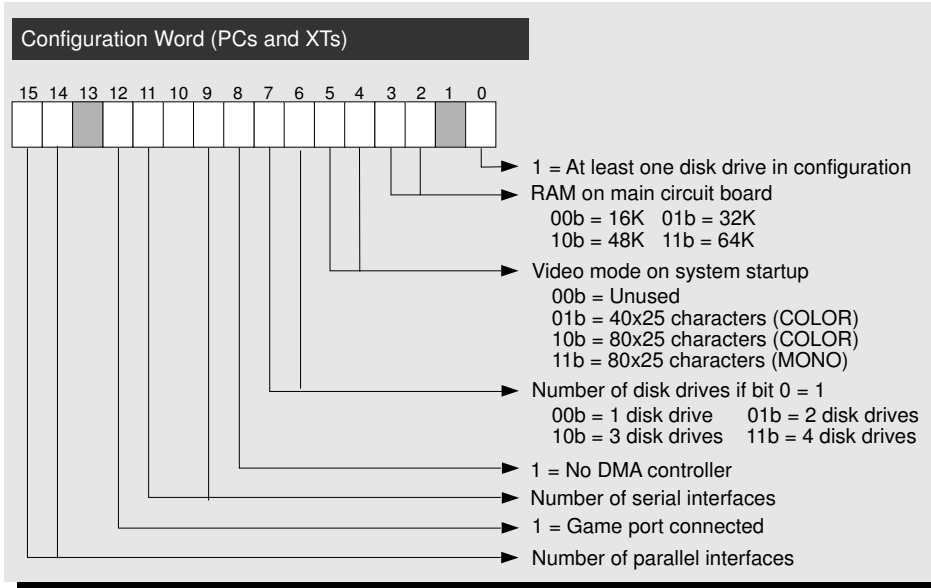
Configuration Word (PCs and XTs)

15 14 13 12 11 10 9 8 7 6 5 4 3 2 1 0

1 = At least one disk drive in configuration

RAM on main circuit board
00b = 16K 01b = 32K
10b = 48K 11b = 64K

Video mode on system startup
00b = Unused
01b = 40x25 characters (COLOR)
10b = 80x25 characters (COLOR)
11b = 80x25 characters (MONO)

Number of disk drives if bit 0 = 1
00b = 1 disk drive 01b = 2 disk drives
10b = 3 disk drives 11b = 4 disk drives

1 = No DMA controller

Number of serial interfaces

1 = Game port connected

Number of parallel interfaces